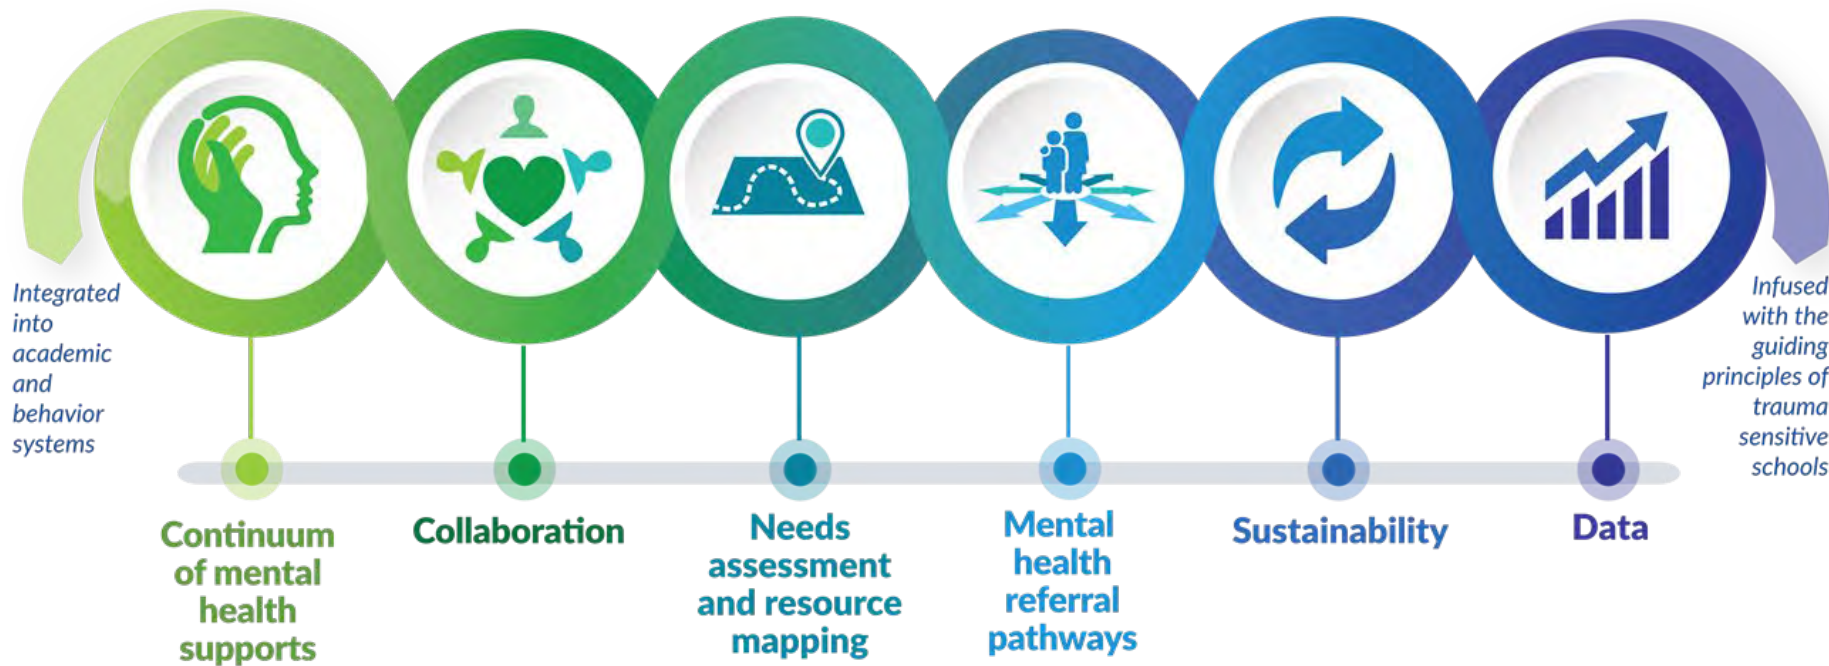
Integrated into academic and behavior systems

Continuum of mental health supports

Collaboration

Needs assessment and resource mapping

Mental health referral pathways

Sustainability

Data

Infused with the guiding principles of trauma sensitive schools